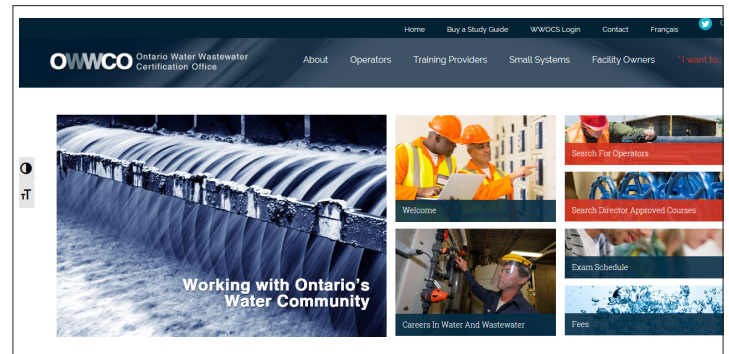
Home Buy a Study Guide WWOCS Login Contact Français

OWWCO Ontario Water Wastewater Certification Office

About Operators Training Providers Small Systems Facility Owners I want to...

Working with Ontario's Water Community

Welcome

Careers In Water And Wastewater

Search For Operators

Search Director Approved Courses

Exam Schedule

Fees